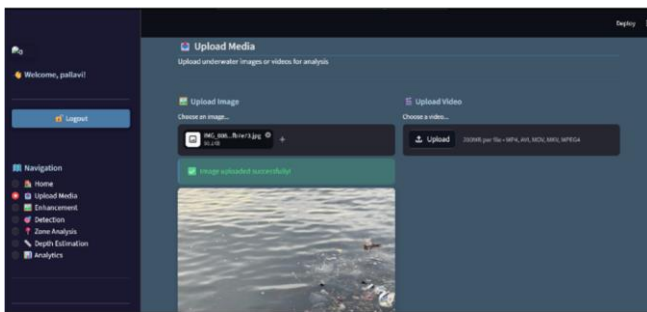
Deploy

Welcome, pallavi!

Logout

Navigation

Home

Upload Media

Enhancement

Detection

Zone Analysis

Depth Estimation

Analytics

Upload Media

Upload underwater images or videos for analysis

Upload Image

Choose an image...

IMG_000...ft=w/3.jpg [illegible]

Image uploaded successfully!

Upload Video

Choose a video...

Upload

200MB per file • MP4, AVI, MOV, MKV, MPEG4